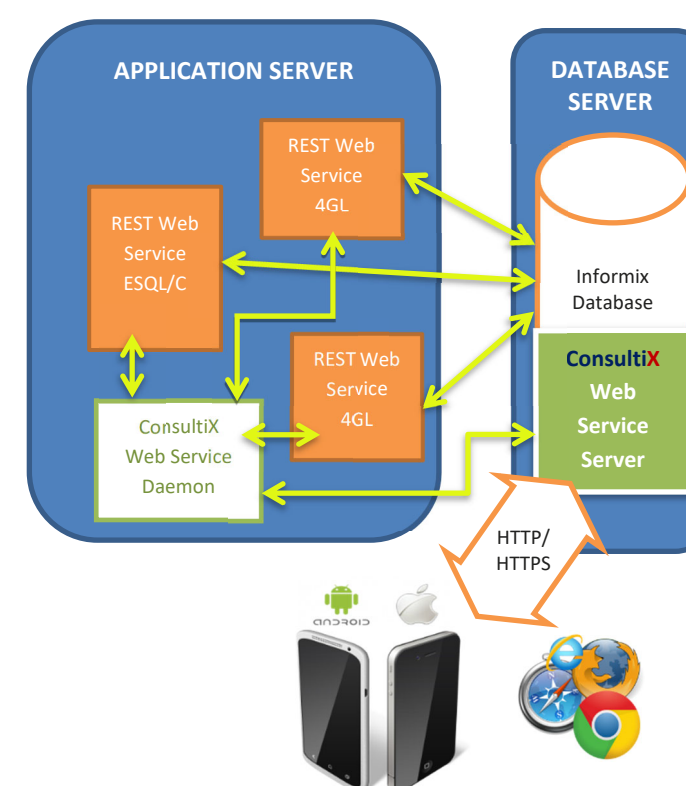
APPLICATION SERVER

REST Web Service 4GL

REST Web Service ESQL/C

REST Web Service 4GL

ConsultiX Web Service Daemon

DATABASE SERVER

Informix Database

ConsultiX Web Service Server

HTTP/ HTTPS

ANDROID